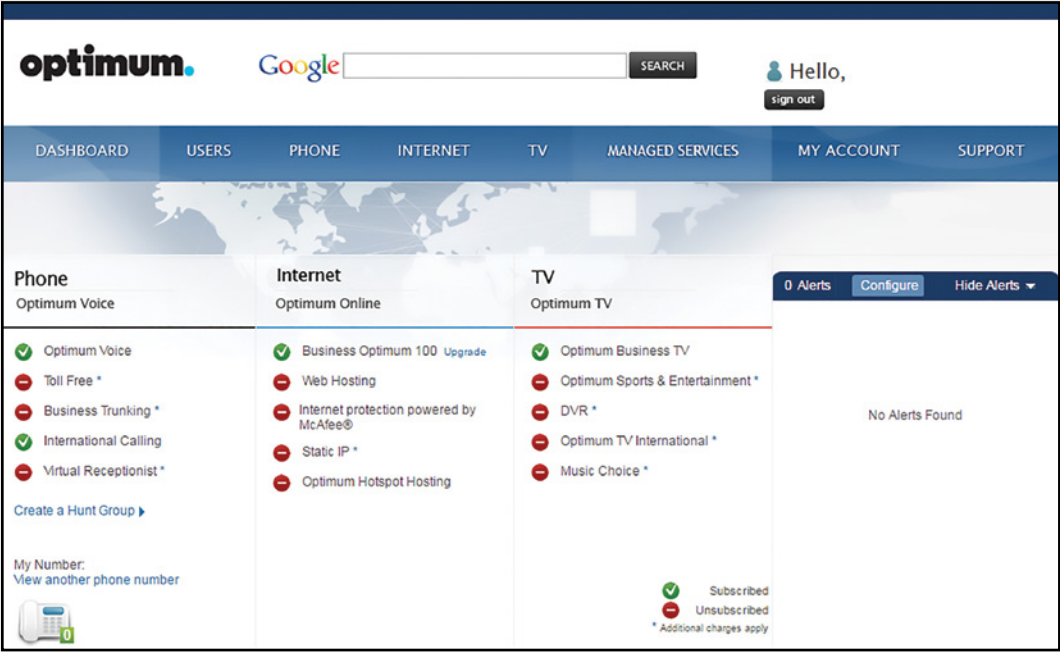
optimum.

Google SEARCH

Hello,
sign out

DASHBOARD USERS PHONE INTERNET TV MANAGED SERVICES MY ACCOUNT SUPPORT

Phone
Optimum Voice

Optimum Voice
Toll Free *
Business Trunking *
International Calling
Virtual Receptionist *

Create a Hunt Group

My Number:
View another phone number

0

Internet
Optimum Online

Business Optimum 100 Upgrade
Web Hosting
Internet protection powered by McAfee®
Static IP *
Optimum Hotspot Hosting

TV
Optimum TV

Optimum Business TV
Optimum Sports & Entertainment *
DVR *
Optimum TV International *
Music Choice *

Subscribed
Unsubscribed
* Additional charges apply

0 Alerts Configure Hide Alerts

No Alerts Found